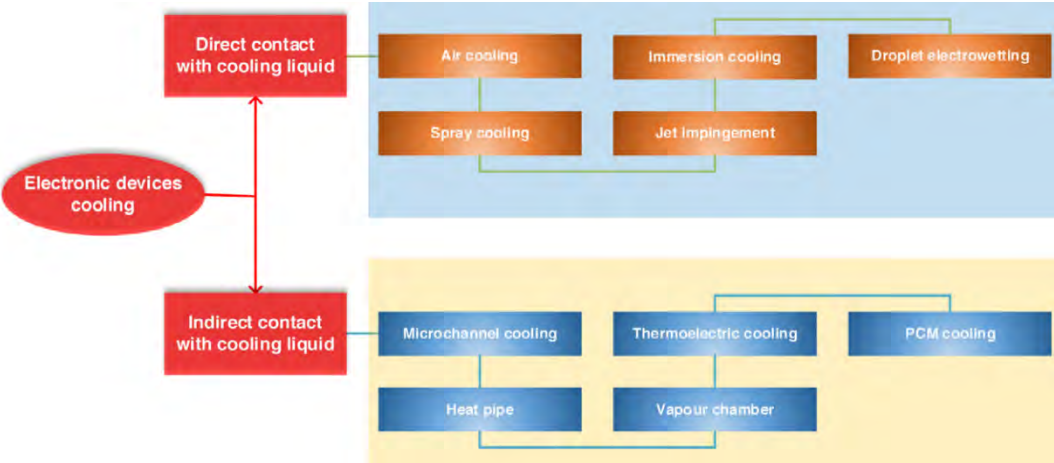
Direct contact with cooling liquid

Air cooling

Immersion cooling

Droplet electrowetting

Spray cooling

Jet impingement

Electronic devices cooling

Indirect contact with cooling liquid

Microchannel cooling

Thermoelectric cooling

PCM cooling

Heat pipe

Vapour chamber